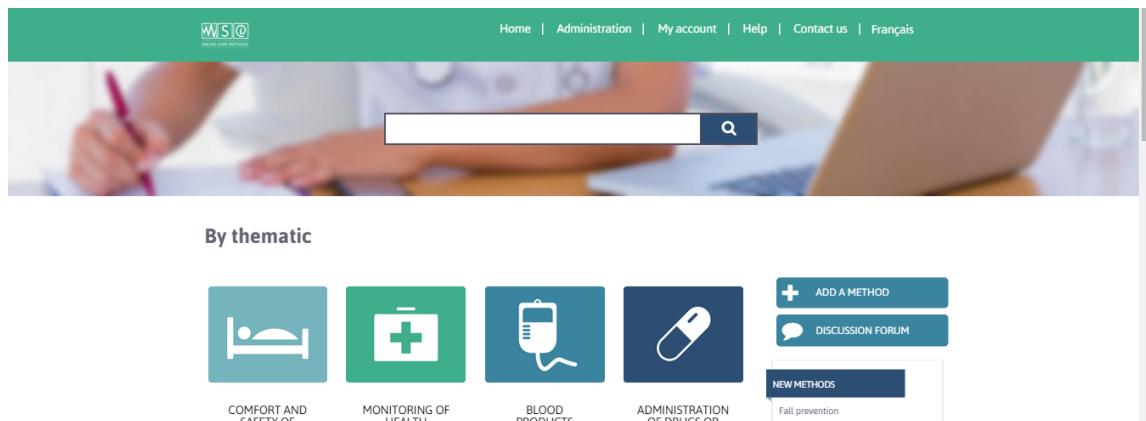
MSO
ONLINE CARE METHODS

Home | Administration | My account | Help | Contact us | Français

By thematic

ADD A METHOD

DISCUSSION FORUM

COMFORT AND SAFETY OF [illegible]

MONITORING OF HEALTH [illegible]

BLOOD PRODUCTS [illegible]

ADMINISTRATION OF DRUGS OR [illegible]

NEW METHODS

Fall prevention